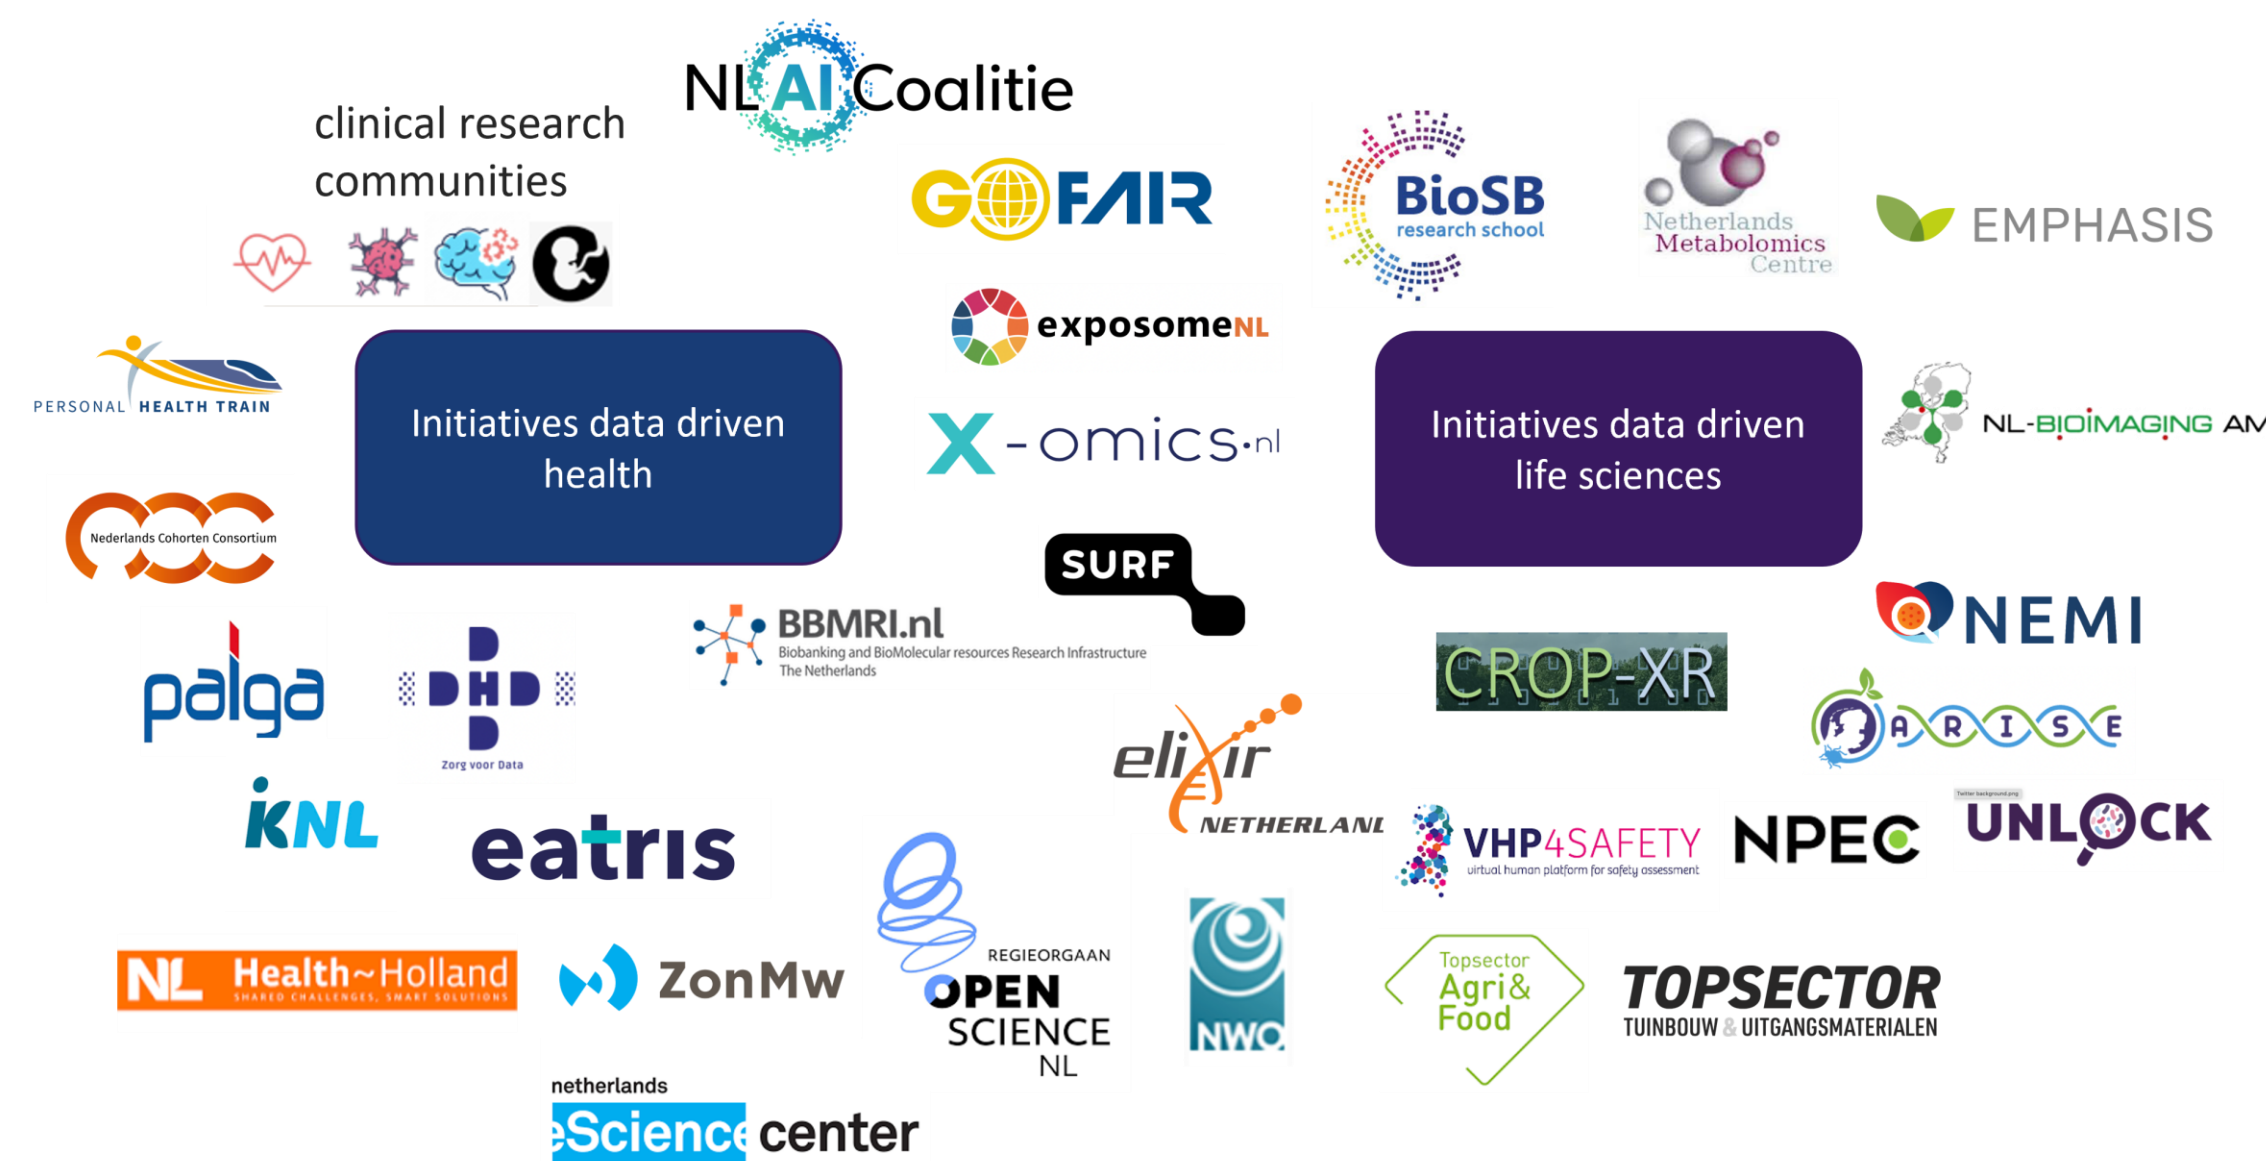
NL AI Coalitie

clinical research communities

GO FAIR

BioSB research school

Netherlands Metabolomics Centre

EMPHASIS

exposomeNL

PERSONAL HEALTH TRAIN

Initiatives data driven health

X-omics.nl

Initiatives data driven life sciences

NL-BIOIMAGING AM

Nederlands Cohorten Consortium

SURF

NEMI

BBMRI.nl
Biobanking and BioMolecular resources Research Infrastructure The Netherlands

CROP-XR

palga

DHD
Zorg voor Data

ARISE

elixir
NETHERLANDS

iKNL

eatris

VHP4SAFETY
virtual human platform for safety assessment

NPEC

UNLOCK

REGIEORGAAN OPEN SCIENCE NL

NWO

NL Health~Holland
SHARED CHALLENGES, SMART SOLUTIONS

ZonMw

Topsector Agri& Food

TOPSECTOR
TUINBOUW & UITGANGSMATERIALEN

netherlands eScience center